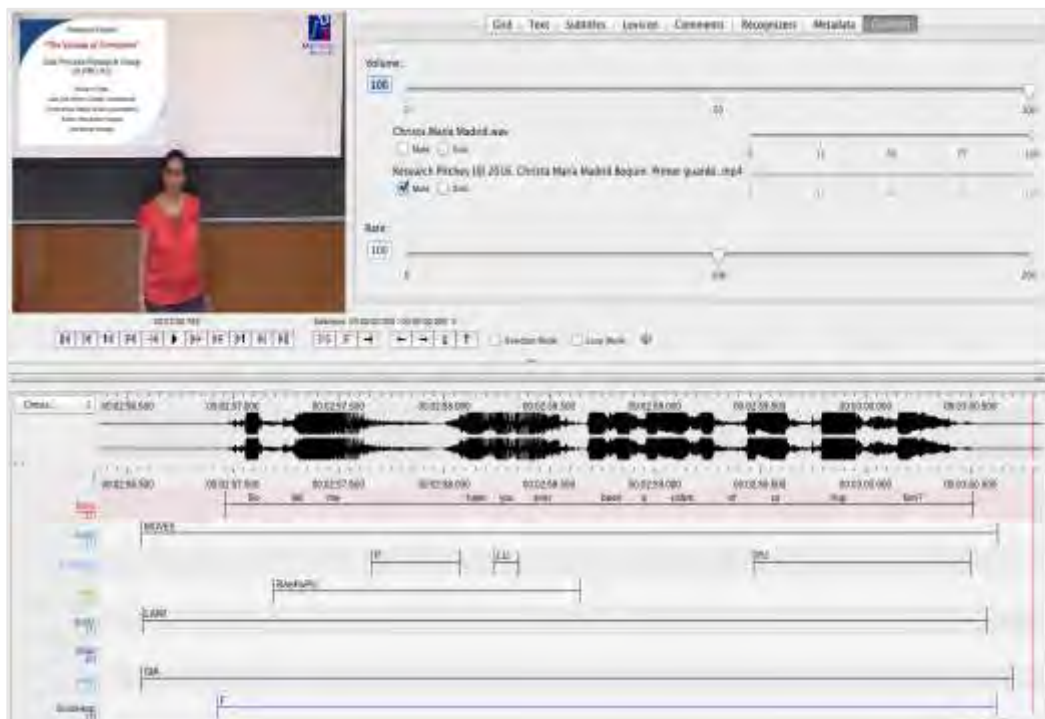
Grid | Text | Subtitles | Lexicon | Comments | Recognizers | Metadata | Controls

Volume:
100
0 50 100

Christa Maria Madrid.wav
Mute Solo
0 25 50 75 100

Research Pitches (II) 2016. Christa Maria Madrid Bequin. Primer guardado.mp4
Mute Solo

Rate:
100
0 100 200

"The Voices of Computers"

Christa... 00:02:56.500 00:02:57.000 00:02:57.500 00:02:58.000 00:02:58.500 00:02:59.000 00:02:59.500 00:03:00.000 00:03:00.500

00:02:56.500 00:02:57.000 00:02:57.500 00:02:58.000 00:02:58.500 00:02:59.000 00:02:59.500 00:03:00.000 00:03:00.500

So tell me have you ever been a victim of a ctup fan?

MOVES
IP LLL DRJ
DiskPosPU
LAM
DA
F